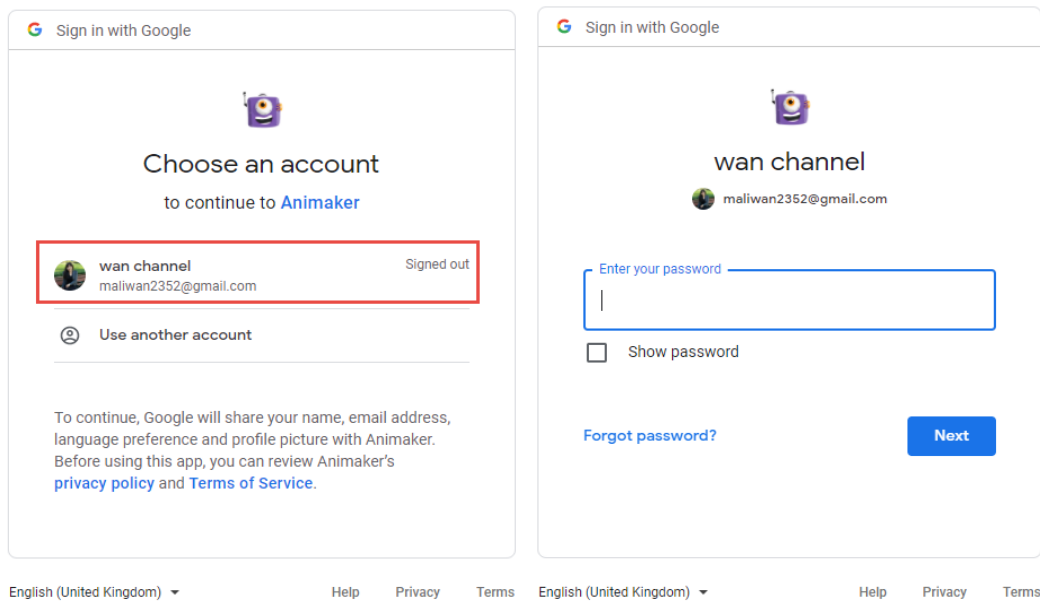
G Sign in with Google

Choose an account

to continue to Animaker

wan channel
maliwan2352@gmail.com
Signed out

Use another account

To continue, Google will share your name, email address, language preference and profile picture with Animaker. Before using this app, you can review Animaker's privacy policy and Terms of Service.

English (United Kingdom)
Help
Privacy
Terms

G Sign in with Google

wan channel

maliwan2352@gmail.com

Enter your password

Show password

Forgot password?

Next

English (United Kingdom)
Help
Privacy
Terms